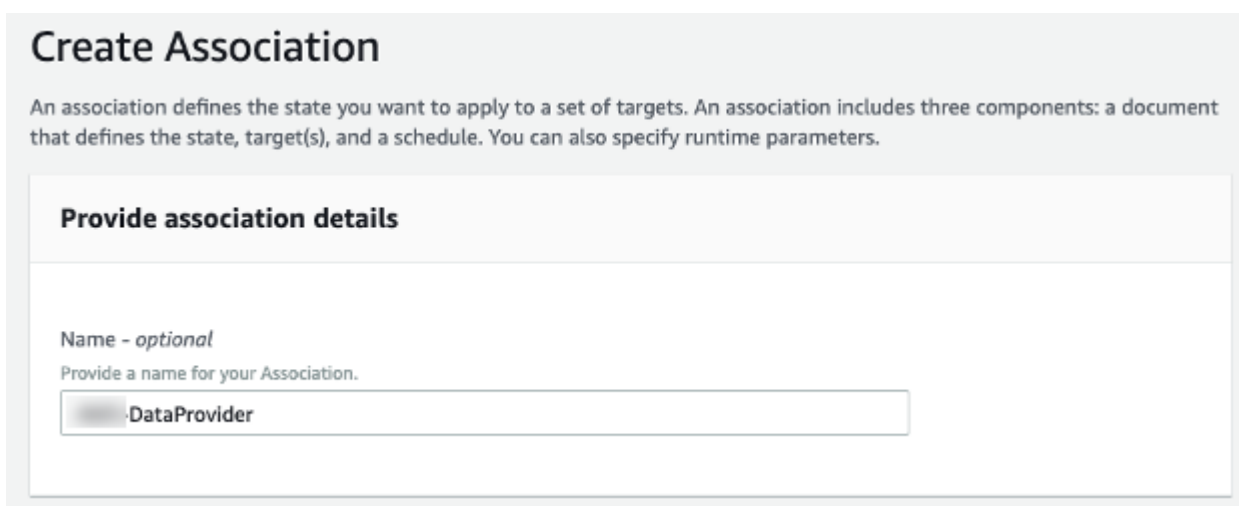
Create Association

An association defines the state you want to apply to a set of targets. An association includes three components: a document that defines the state, target(s), and a schedule. You can also specify runtime parameters.

Provide association details

Name - *optional*

Provide a name for your Association.

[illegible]-DataProvider